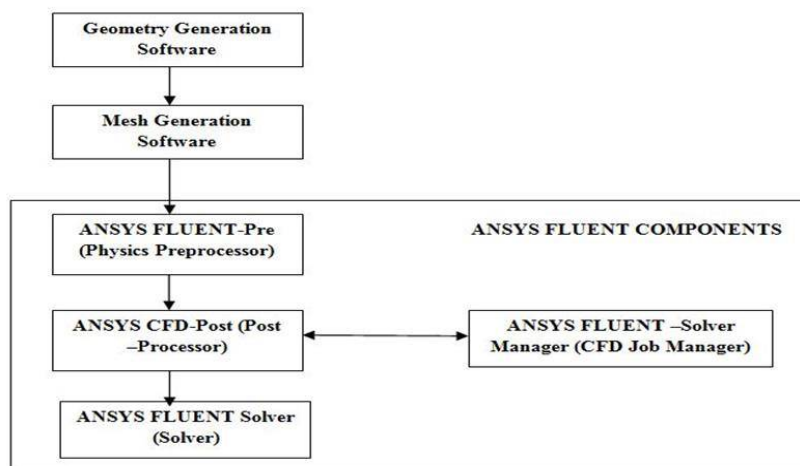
Geometry Generation Software

Mesh Generation Software

ANSYS FLUENT-Pre (Physics Preprocessor)

ANSYS FLUENT COMPONENTS

ANSYS CFD-Post (Post –Processor)

ANSYS FLUENT –Solver Manager (CFD Job Manager)

ANSYS FLUENT Solver (Solver)